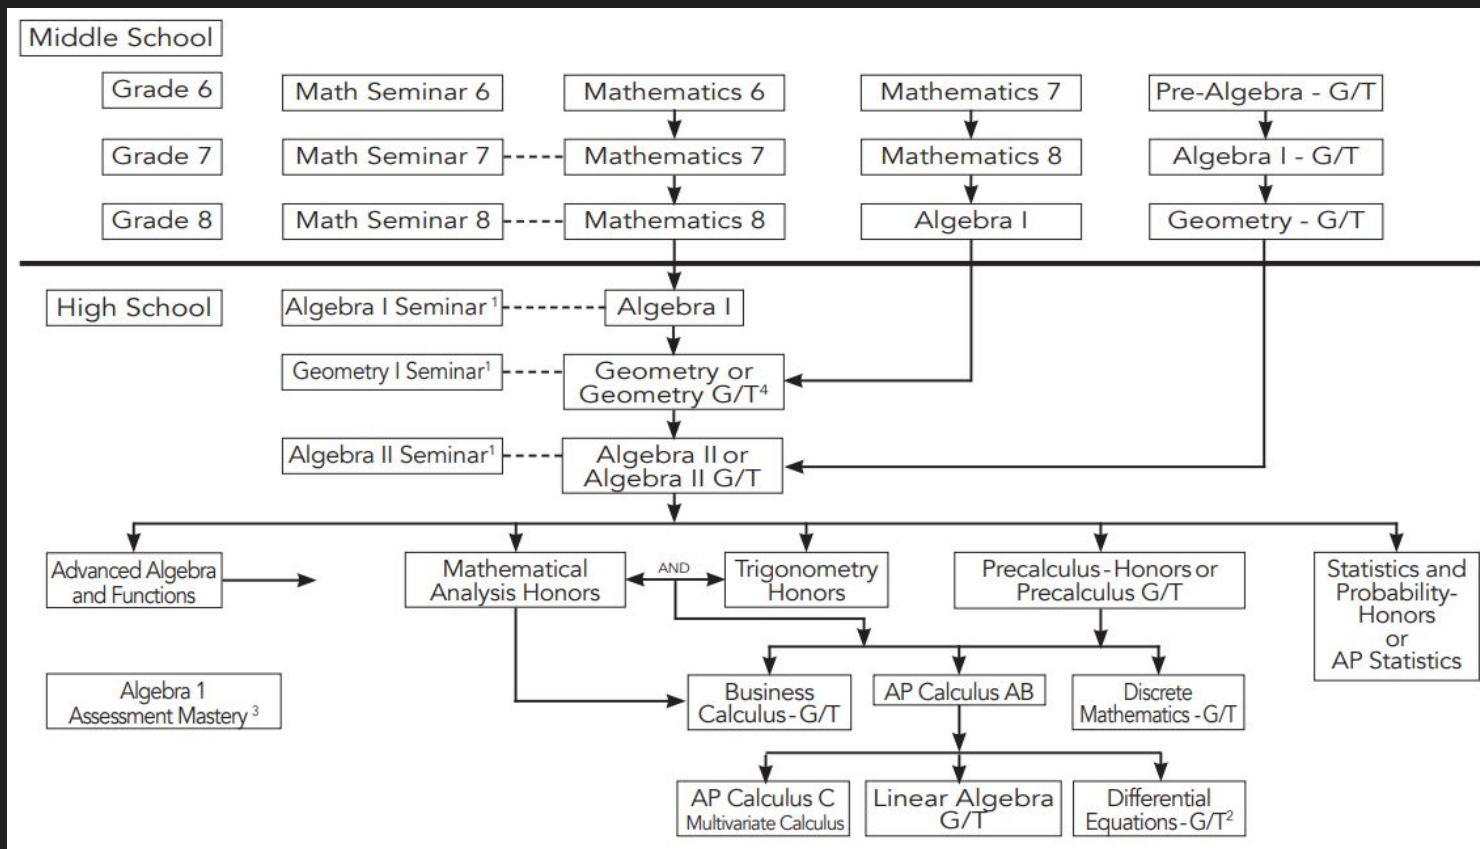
Middle School

Grade 6

Math Seminar 6

Mathematics 6

Mathematics 7

Pre-Algebra - G/T

Grade 7

Math Seminar 7

Mathematics 7

Mathematics 8

Algebra I - G/T

Grade 8

Math Seminar 8

Mathematics 8

Algebra I

Geometry - G/T

High School

Algebra I Seminar $^1$

Algebra I

Geometry I Seminar$^1$

Geometry or Geometry G/T$^4$

Algebra II Seminar$^1$

Algebra II or Algebra II G/T

Advanced Algebra and Functions

Mathematical Analysis Honors

AND

Trigonometry Honors

Precalculus-Honors or Precalculus G/T

Statistics and Probability-Honors or AP Statistics

Algebra 1 Assessment Mastery $^3$

Business Calculus-G/T

AP Calculus AB

Discrete Mathematics-G/T

AP Calculus C Multivariate Calculus

Linear Algebra G/T

Differential Equations-G/T$^2$